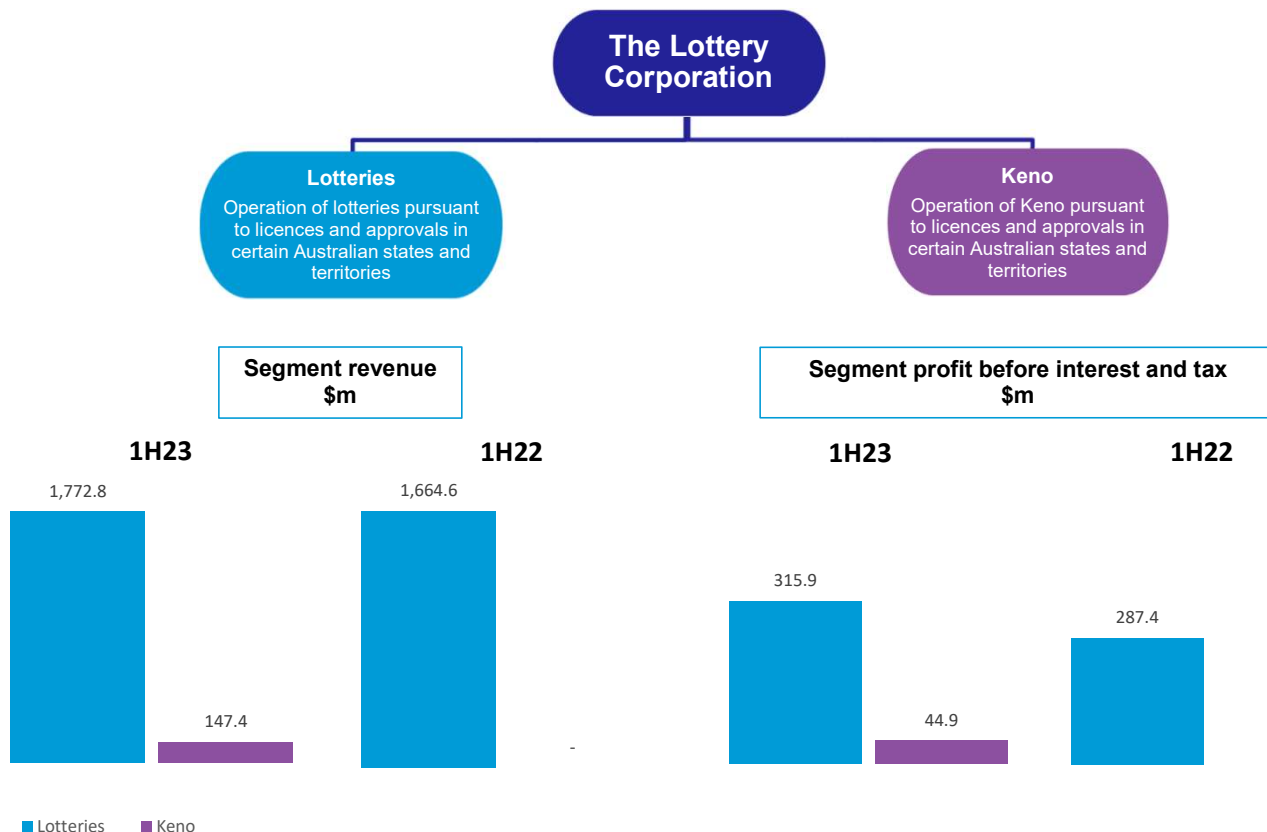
The Lottery Corporation

Lotteries
Operation of lotteries pursuant to licences and approvals in certain Australian states and territories

Keno
Operation of Keno pursuant to licences and approvals in certain Australian states and territories

Segment revenue
$m

1H23

1,772.8

147.4

1H22

1,664.6

-

Segment profit before interest and tax
$m

1H23

315.9

44.9

1H22

287.4

Lotteries Keno